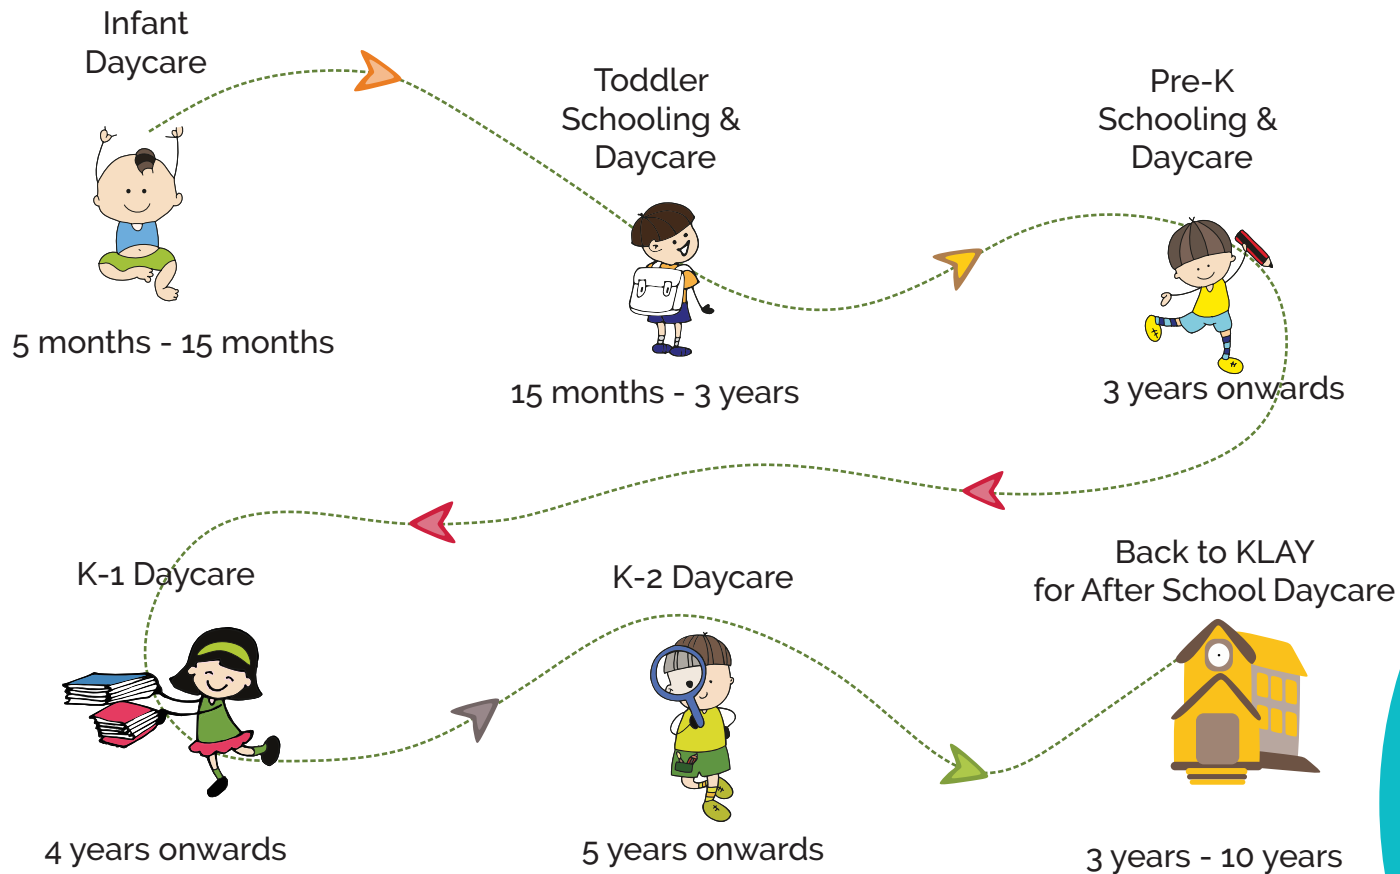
Infant Daycare

5 months - 15 months

Toddler Schooling & Daycare

15 months - 3 years

Pre-K Schooling & Daycare

3 years onwards

K-1 Daycare

4 years onwards

K-2 Daycare

5 years onwards

Back to KLAY for After School Daycare

3 years - 10 years